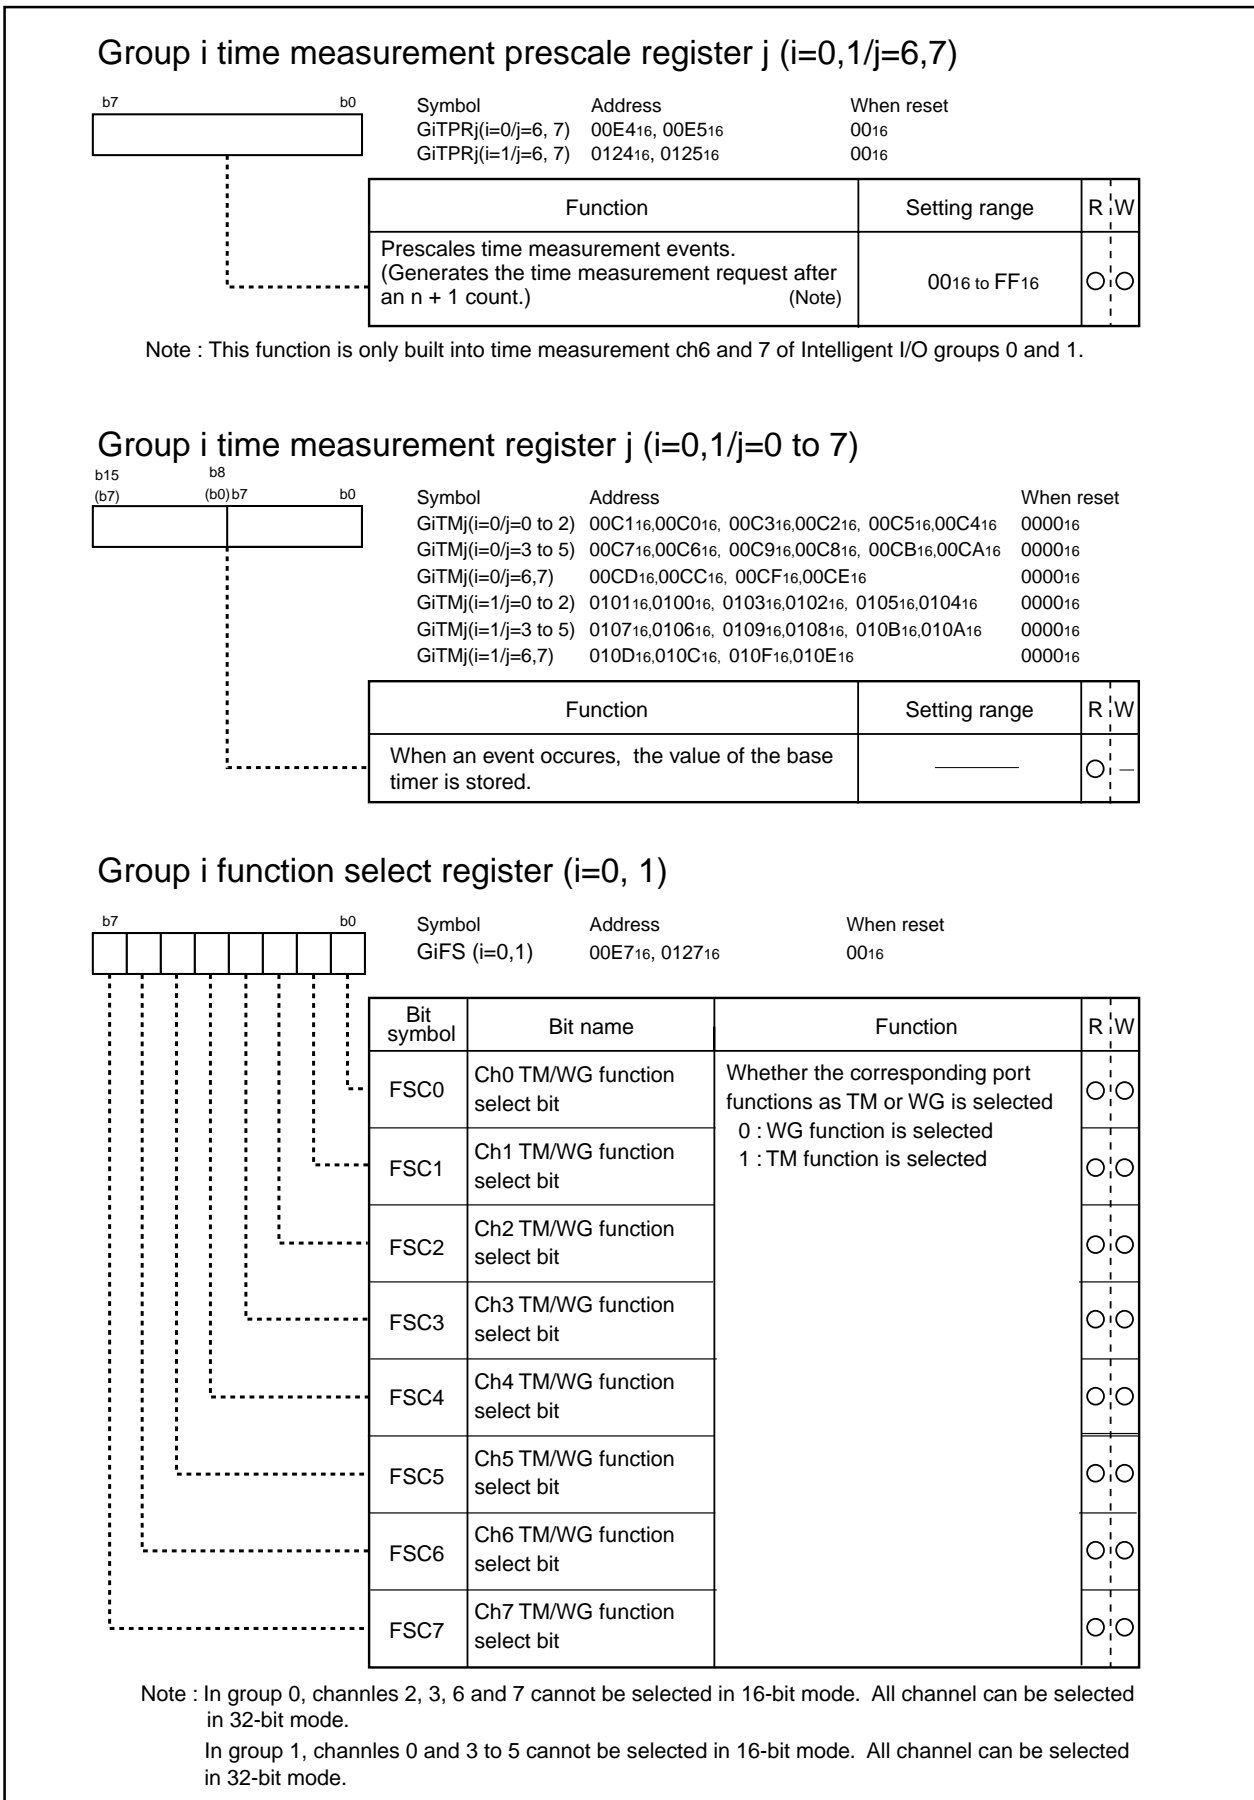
Group i time measurement prescale register j (i=0,1/j=6,7)

b7 b0

Symbol Address When reset
GiTPRj(i=0/j=6, 7) $00E4_{16}$, $00E5_{16}$ $00_{16}$
GiTPRj(i=1/j=6, 7) $0124_{16}$, $0125_{16}$ $00_{16}$

| Function | Setting range | R | W |
|---|---|---|---|
| Prescales time measurement events. (Generates the time measurement request after an n + 1 count.) (Note) | $00_{16}$ to $FF_{16}$ | ○ | ○ |

Note : This function is only built into time measurement ch6 and 7 of Intelligent I/O groups 0 and 1.

Group i time measurement register j (i=0,1/j=0 to 7)

b15 (b7) b8 (b0) b7 b0

Symbol Address When reset
GiTMj(i=0/j=0 to 2) $00C1_{16}$,$00C0_{16}$, $00C3_{16}$,$00C2_{16}$, $00C5_{16}$,$00C4_{16}$ $0000_{16}$
GiTMj(i=0/j=3 to 5) $00C7_{16}$,$00C6_{16}$, $00C9_{16}$,$00C8_{16}$, $00CB_{16}$,$00CA_{16}$ $0000_{16}$
GiTMj(i=0/j=6,7) $00CD_{16}$,$00CC_{16}$, $00CF_{16}$,$00CE_{16}$ $0000_{16}$
GiTMj(i=1/j=0 to 2) $0101_{16}$,$0100_{16}$, $0103_{16}$,$0102_{16}$, $0105_{16}$,$0104_{16}$ $0000_{16}$
GiTMj(i=1/j=3 to 5) $0107_{16}$,$0106_{16}$, $0109_{16}$,$0108_{16}$, $010B_{16}$,$010A_{16}$ $0000_{16}$
GiTMj(i=1/j=6,7) $010D_{16}$,$010C_{16}$, $010F_{16}$,$010E_{16}$ $0000_{16}$

| Function | Setting range | R | W |
|---|---|---|---|
| When an event occures, the value of the base timer is stored. | | ○ | – |

Group i function select register (i=0, 1)

b7 b0

Symbol Address When reset
GiFS (i=0,1) $00E7_{16}$, $0127_{16}$ $00_{16}$

| Bit symbol | Bit name | Function | R | W |
|---|---|---|---|---|
| FSC0 | Ch0 TM/WG function select bit | Whether the corresponding port functions as TM or WG is selected 0 : WG function is selected 1 : TM function is selected | ○ | ○ |
| FSC1 | Ch1 TM/WG function select bit | | ○ | ○ |
| FSC2 | Ch2 TM/WG function select bit | | ○ | ○ |
| FSC3 | Ch3 TM/WG function select bit | | ○ | ○ |
| FSC4 | Ch4 TM/WG function select bit | | ○ | ○ |
| FSC5 | Ch5 TM/WG function select bit | | ○ | ○ |
| FSC6 | Ch6 TM/WG function select bit | | ○ | ○ |
| FSC7 | Ch7 TM/WG function select bit | | ○ | ○ |

Note : In group 0, channles 2, 3, 6 and 7 cannot be selected in 16-bit mode. All channel can be selected in 32-bit mode.
In group 1, channles 0 and 3 to 5 cannot be selected in 16-bit mode. All channel can be selected in 32-bit mode.